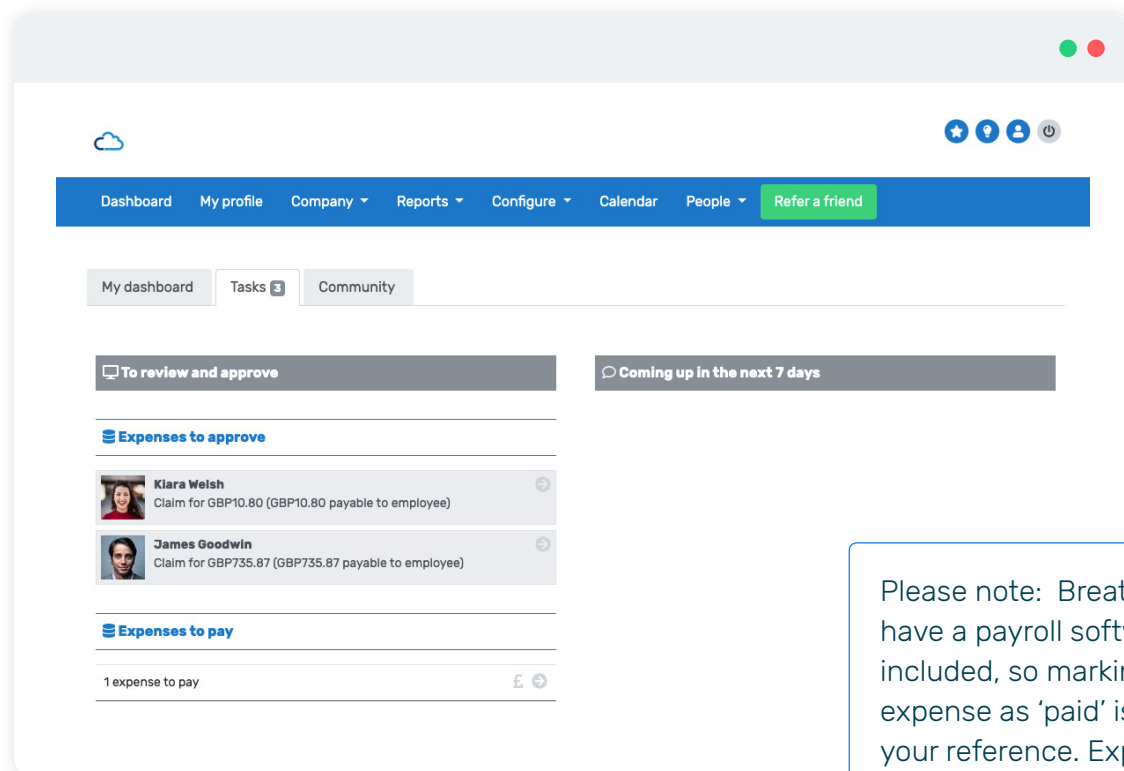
Dashboard My profile Company Reports Configure Calendar People Refer a friend

My dashboard Tasks 3 Community

To review and approve

Coming up in the next 7 days

Expenses to approve

Kiara Welsh
Claim for GBP10.80 (GBP10.80 payable to employee)

James Goodwin
Claim for GBP735.87 (GBP735.87 payable to employee)

Expenses to pay

1 expense to pay £

Please note: Brea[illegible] have a payroll soft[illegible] included, so markin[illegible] expense as 'paid' i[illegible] your reference. Ex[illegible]